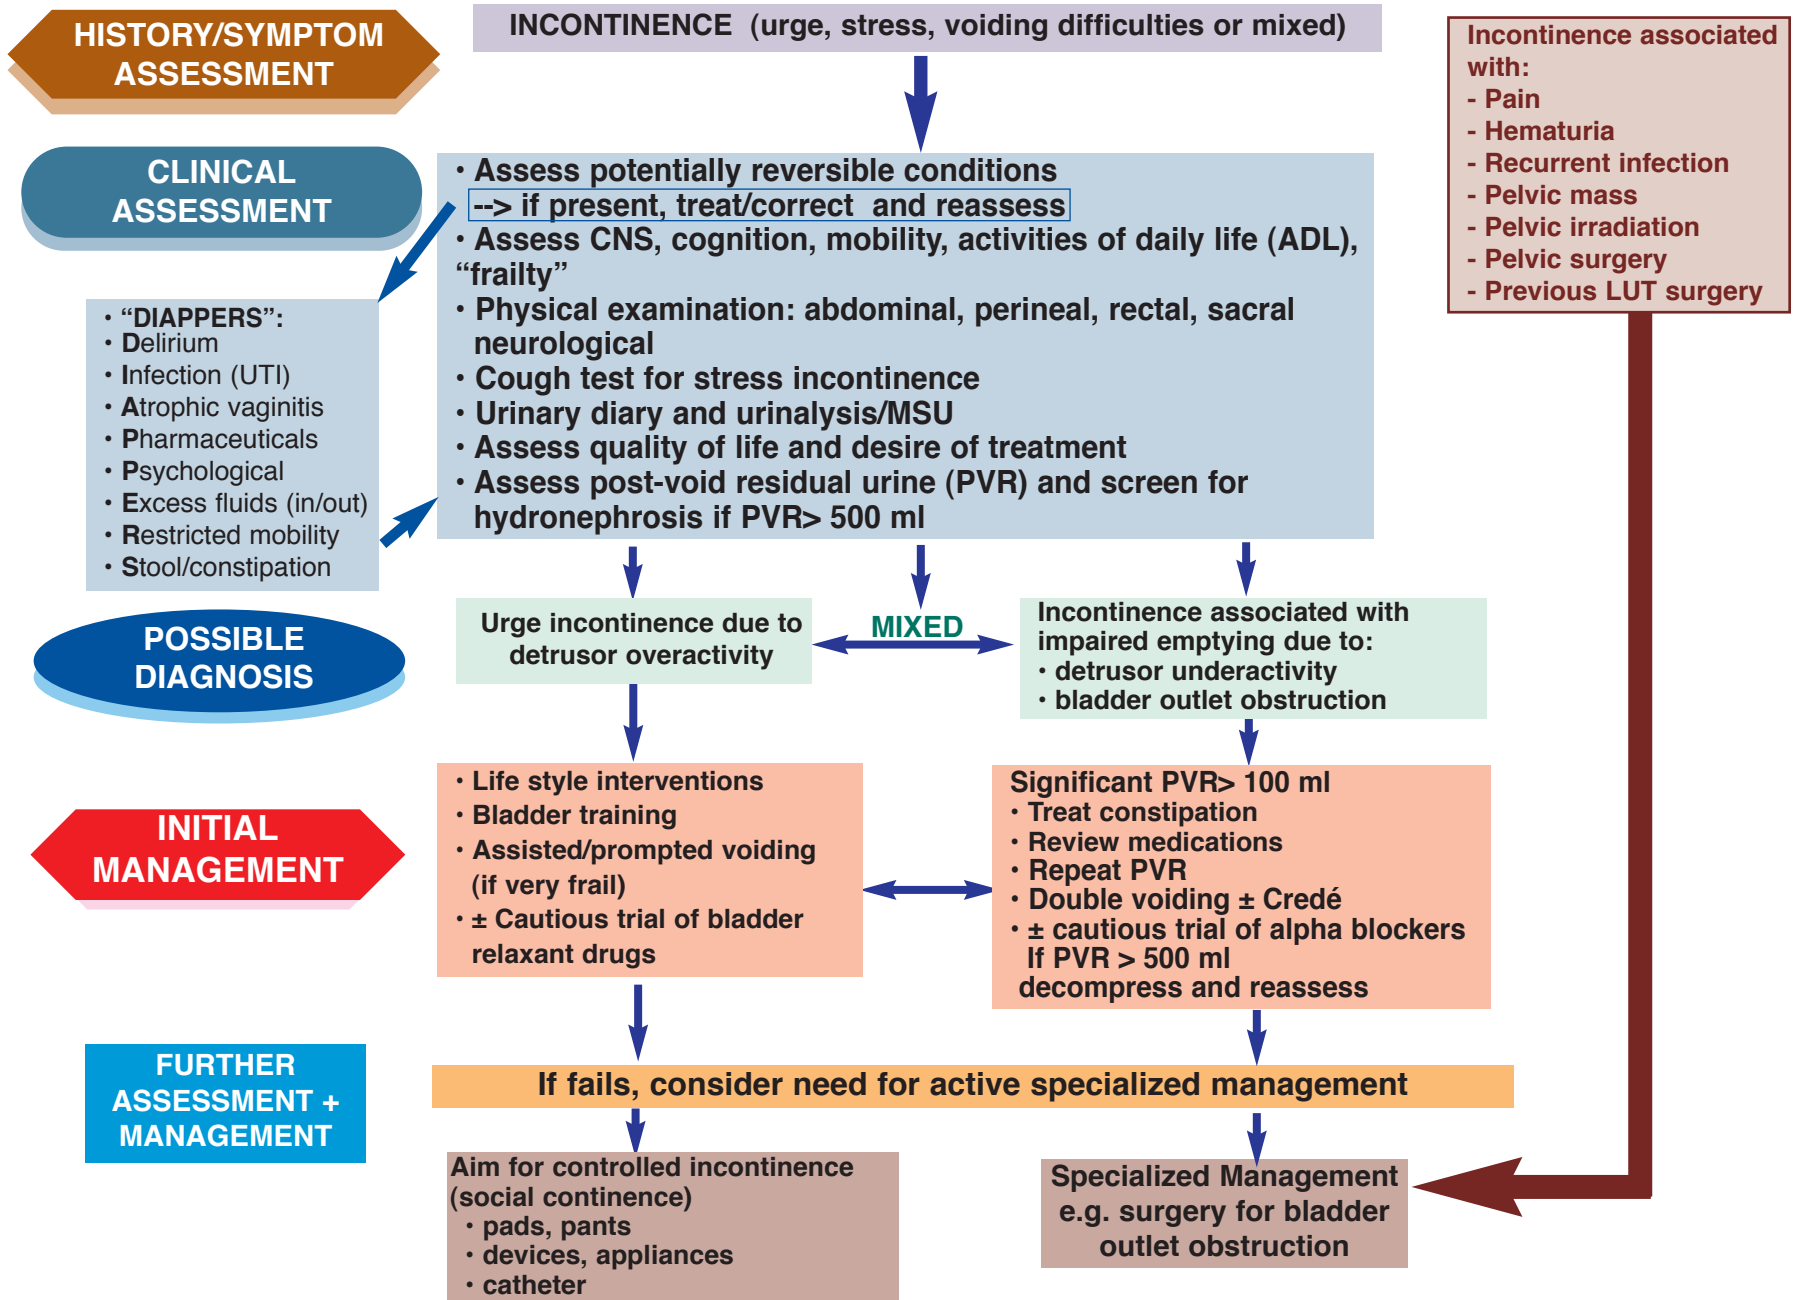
HISTORY/SYMPTOM ASSESSMENT

INCONTINENCE (urge, stress, voiding difficulties or mixed)

Incontinence associated with:
- Pain
- Hematuria
- Recurrent infection
- Pelvic mass
- Pelvic irradiation
- Pelvic surgery
- Previous LUT surgery

CLINICAL ASSESSMENT

• Assess potentially reversible conditions
--> if present, treat/correct and reassess
• Assess CNS, cognition, mobility, activities of daily life (ADL), “frailty”
• Physical examination: abdominal, perineal, rectal, sacral neurological
• Cough test for stress incontinence
• Urinary diary and urinalysis/MSU
• Assess quality of life and desire of treatment
• Assess post-void residual urine (PVR) and screen for hydronephrosis if PVR> 500 ml

• “DIAPPERS”:
• Delirium
• Infection (UTI)
• Atrophic vaginitis
• Pharmaceuticals
• Psychological
• Excess fluids (in/out)
• Restricted mobility
• Stool/constipation

POSSIBLE DIAGNOSIS

Urge incontinence due to detrusor overactivity

MIXED

Incontinence associated with impaired emptying due to:
• detrusor underactivity
• bladder outlet obstruction

INITIAL MANAGEMENT

• Life style interventions
• Bladder training
• Assisted/prompted voiding (if very frail)
• ± Cautious trial of bladder relaxant drugs

Significant PVR> 100 ml
• Treat constipation
• Review medications
• Repeat PVR
• Double voiding ± Credé
• ± cautious trial of alpha blockers
If PVR > 500 ml
decompress and reassess

FURTHER ASSESSMENT + MANAGEMENT

If fails, consider need for active specialized management

Aim for controlled incontinence (social continence)
• pads, pants
• devices, appliances
• catheter

Specialized Management e.g. surgery for bladder outlet obstruction